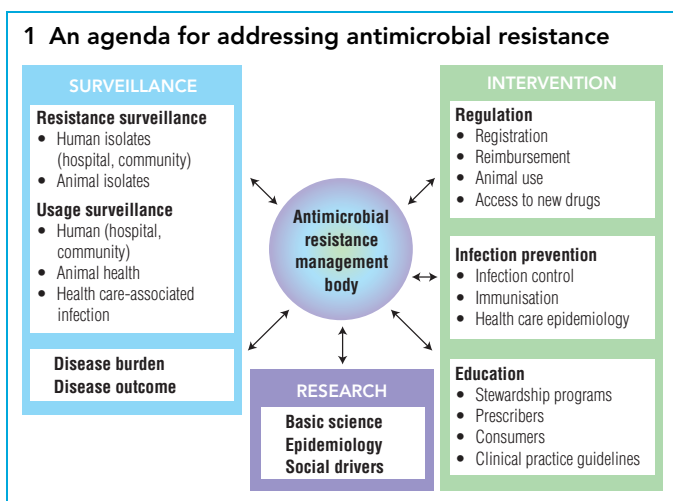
1 An agenda for addressing antimicrobial resistance

SURVEILLANCE

Resistance surveillance
- Human isolates (hospital, community)
- Animal isolates

Usage surveillance
- Human (hospital, community)
- Animal health
- Health care-associated infection

Disease burden
Disease outcome

Antimicrobial resistance management body

RESEARCH

Basic science
Epidemiology
Social drivers

INTERVENTION

Regulation
- Registration
- Reimbursement
- Animal use
- Access to new drugs

Infection prevention
- Infection control
- Immunisation
- Health care epidemiology

Education
- Stewardship programs
- Prescribers
- Consumers
- Clinical practice guidelines